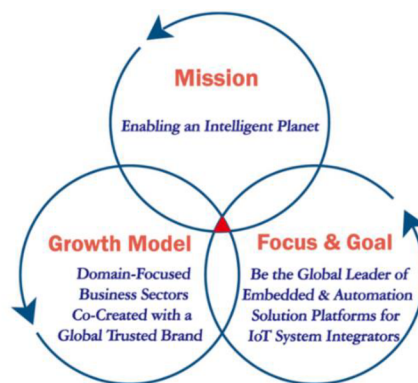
Mission

Enabling an Intelligent Planet

Growth Model

Domain-Focused Business Sectors Co-Created with a Global Trusted Brand

Focus & Goal

Be the Global Leader of Embedded & Automation Solution Platforms for IoT System Integrators